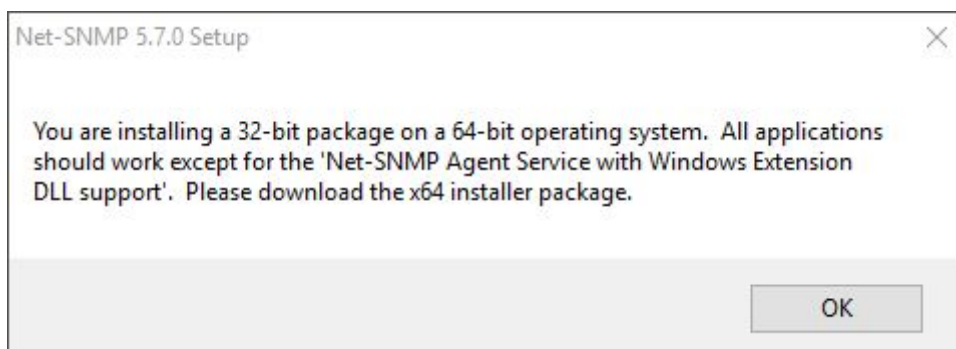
Net-SNMP 5.7.0 Setup

×

You are installing a 32-bit package on a 64-bit operating system.  All applications should work except for the 'Net-SNMP Agent Service with Windows Extension DLL support'.  Please download the x64 installer package.

OK